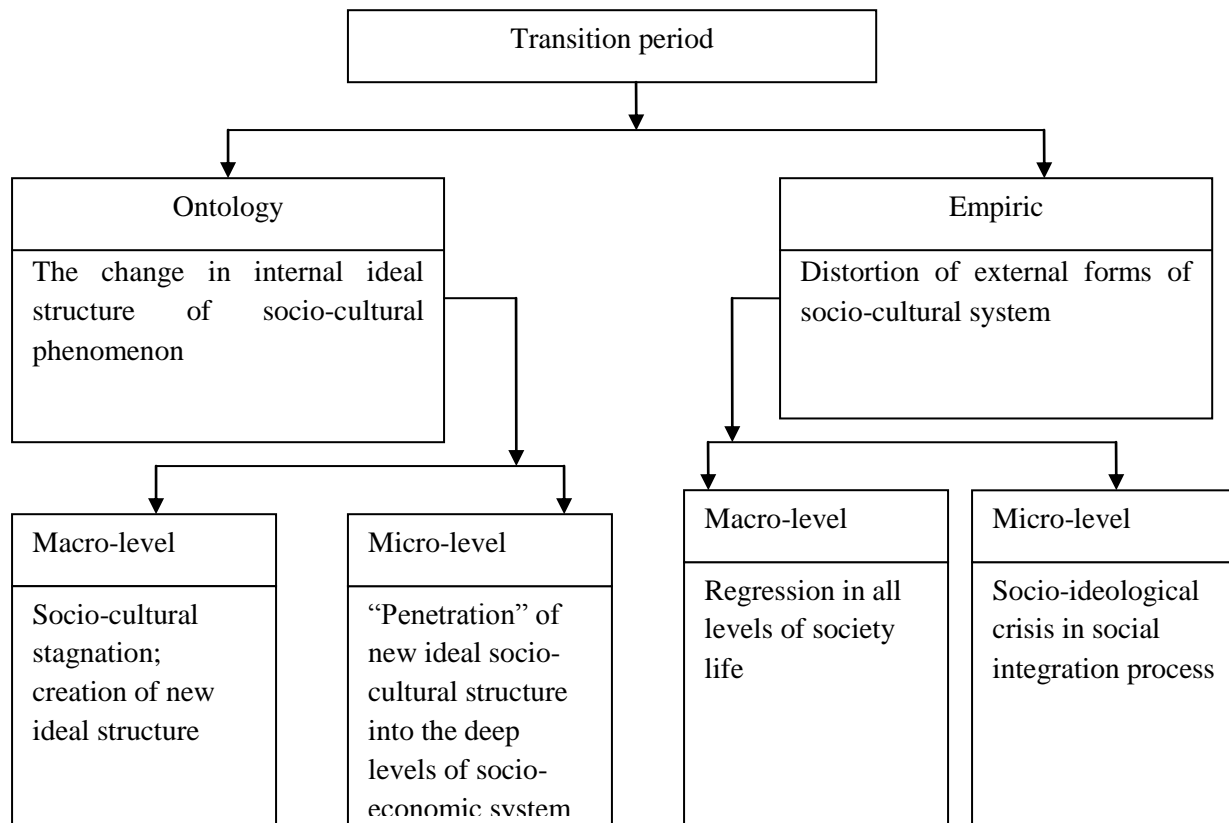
Transition period

Ontology

The change in internal ideal structure of socio-cultural phenomenon

Empiric

Distortion of external forms of socio-cultural system

Macro-level

Socio-cultural stagnation; creation of new ideal structure

Micro-level

"Penetration" of new ideal socio-cultural structure into the deep levels of socio-economic system

Macro-level

Regression in all levels of society life

Micro-level

Socio-ideological crisis in social integration process